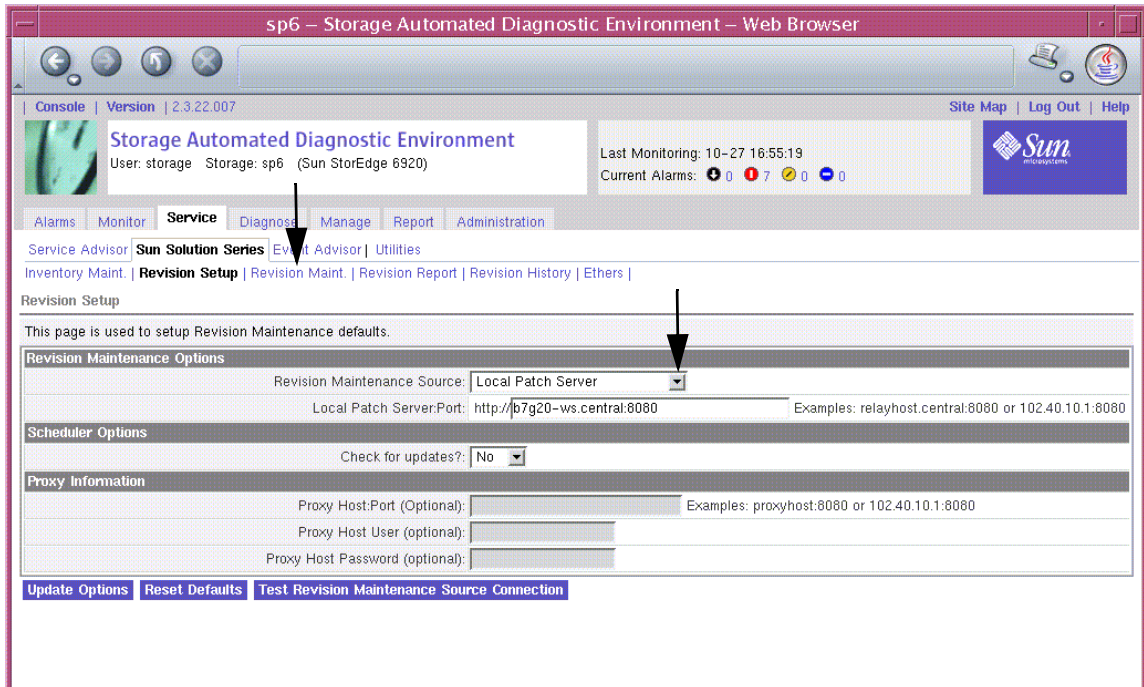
sp6 – Storage Automated Diagnostic Environment – Web Browser

| Console | Version | 2.3.22.007

Site Map | Log Out | Help

Storage Automated Diagnostic Environment

User: storage Storage: sp6 (Sun StorEdge 6920)

Last Monitoring: 10-27 16:55:19

Current Alarms: 0 7 0 0

Sun microsystems

Alarms Monitor Service Diagnose Manage Report Administration

Service Advisor Sun Solution Series Event Advisor | Utilities

Inventory Maint. | Revision Setup | Revision Maint. | Revision Report | Revision History | Ethers |

Revision Setup

This page is used to setup Revision Maintenance defaults.

Revision Maintenance Options

Revision Maintenance Source: Local Patch Server

Local Patch Server:Port: http:// b7g20-ws.central:8080 Examples: relayhost.central:8080 or 102.40.10.1:8080

Scheduler Options

Check for updates?: No

Proxy Information

Proxy Host:Port (Optional): Examples: proxyhost:8080 or 102.40.10.1:8080

Proxy Host User (optional):

Proxy Host Password (optional):

Update Options Reset Defaults Test Revision Maintenance Source Connection